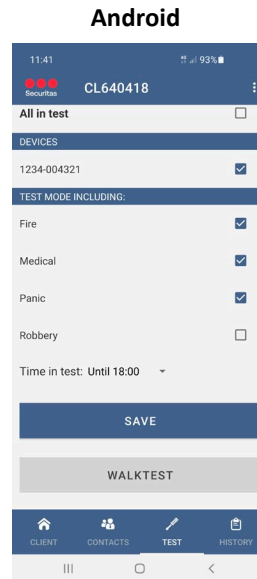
Android

11:41

93%

Securitas

CL640418

All in test

DEVICES

1234-004321

TEST MODE INCLUDING:

Fire

Medical

Panic

Robbery

Time in test: Until 18:00

SAVE

WALKTEST

CLIENT

CONTACTS

TEST

HISTORY